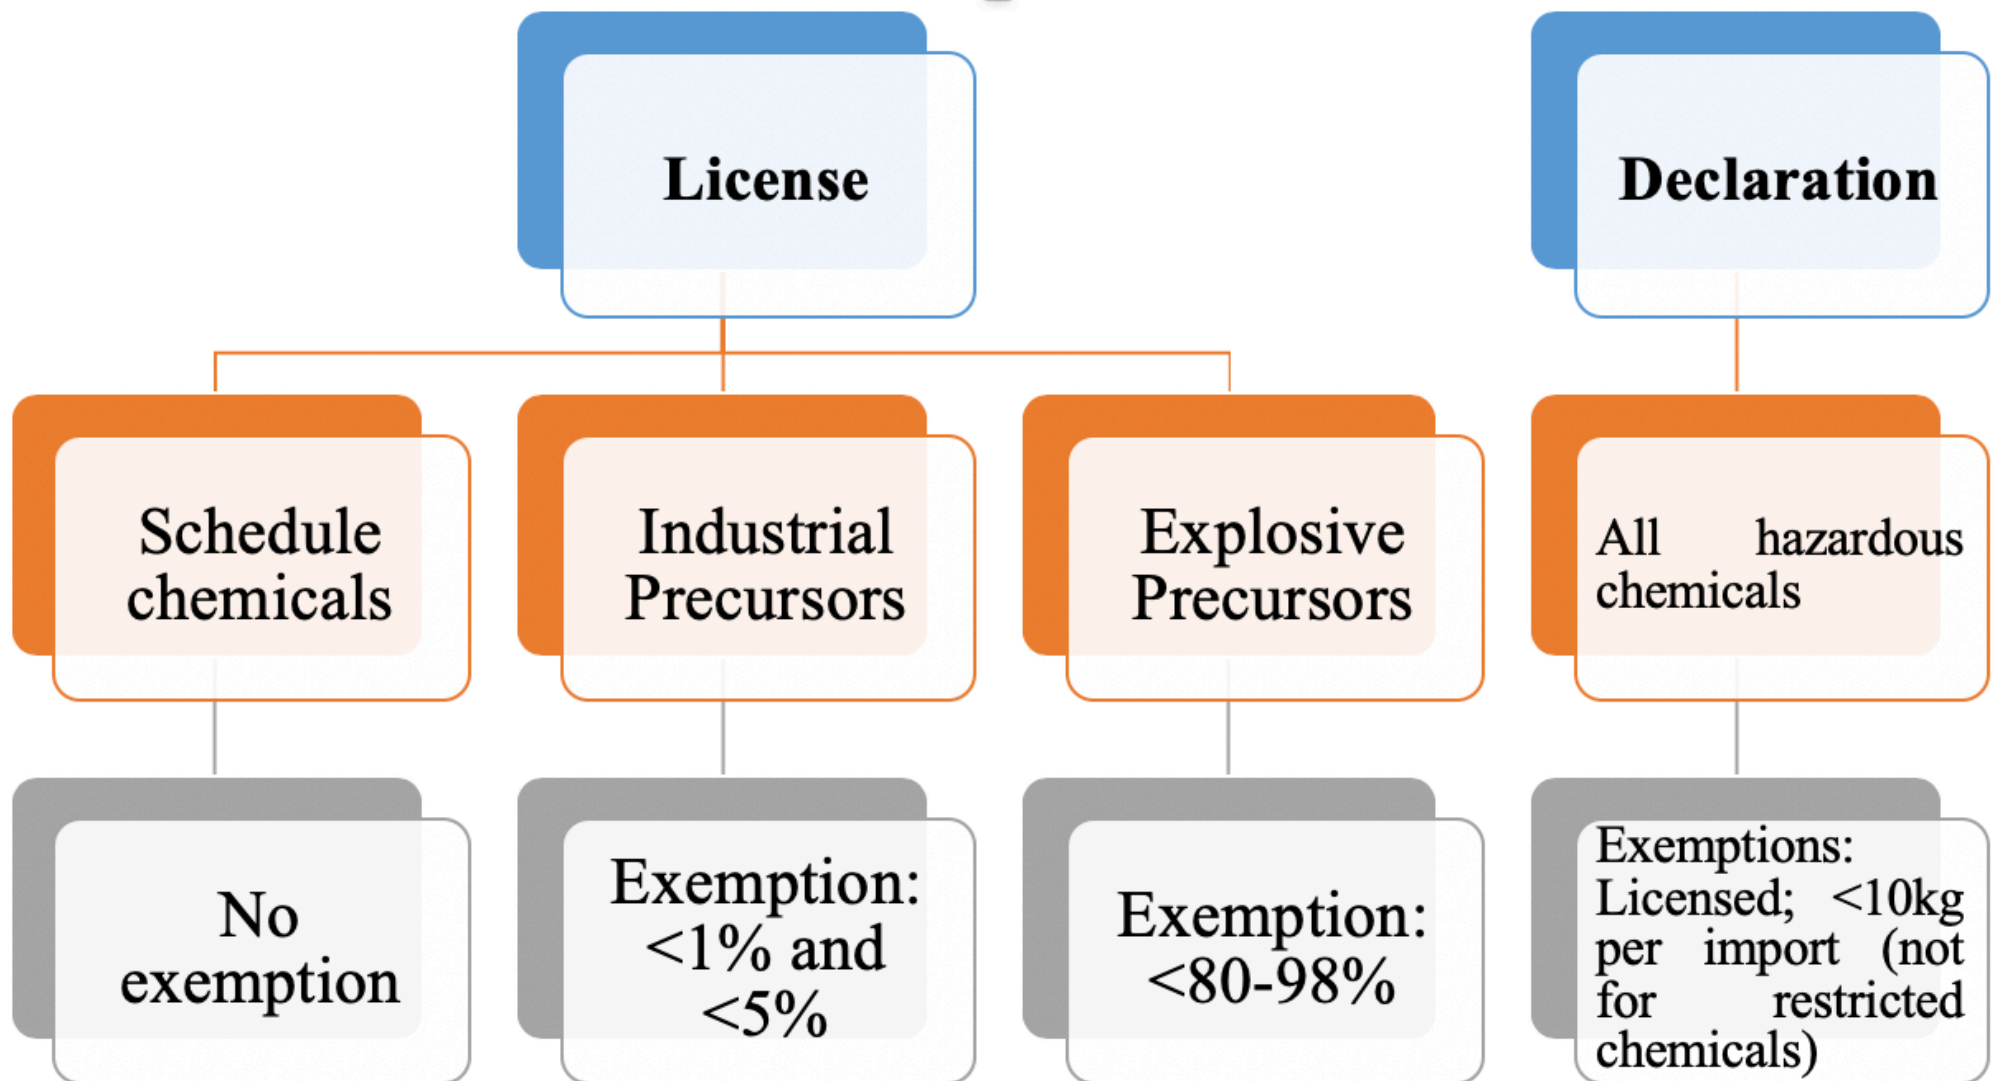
License

Declaration

Schedule chemicals

Industrial Precursors

Explosive Precursors

All hazardous chemicals

No exemption

Exemption: <1% and <5%

Exemption: <80-98%

Exemptions: Licensed; <10kg per import (not for restricted chemicals)